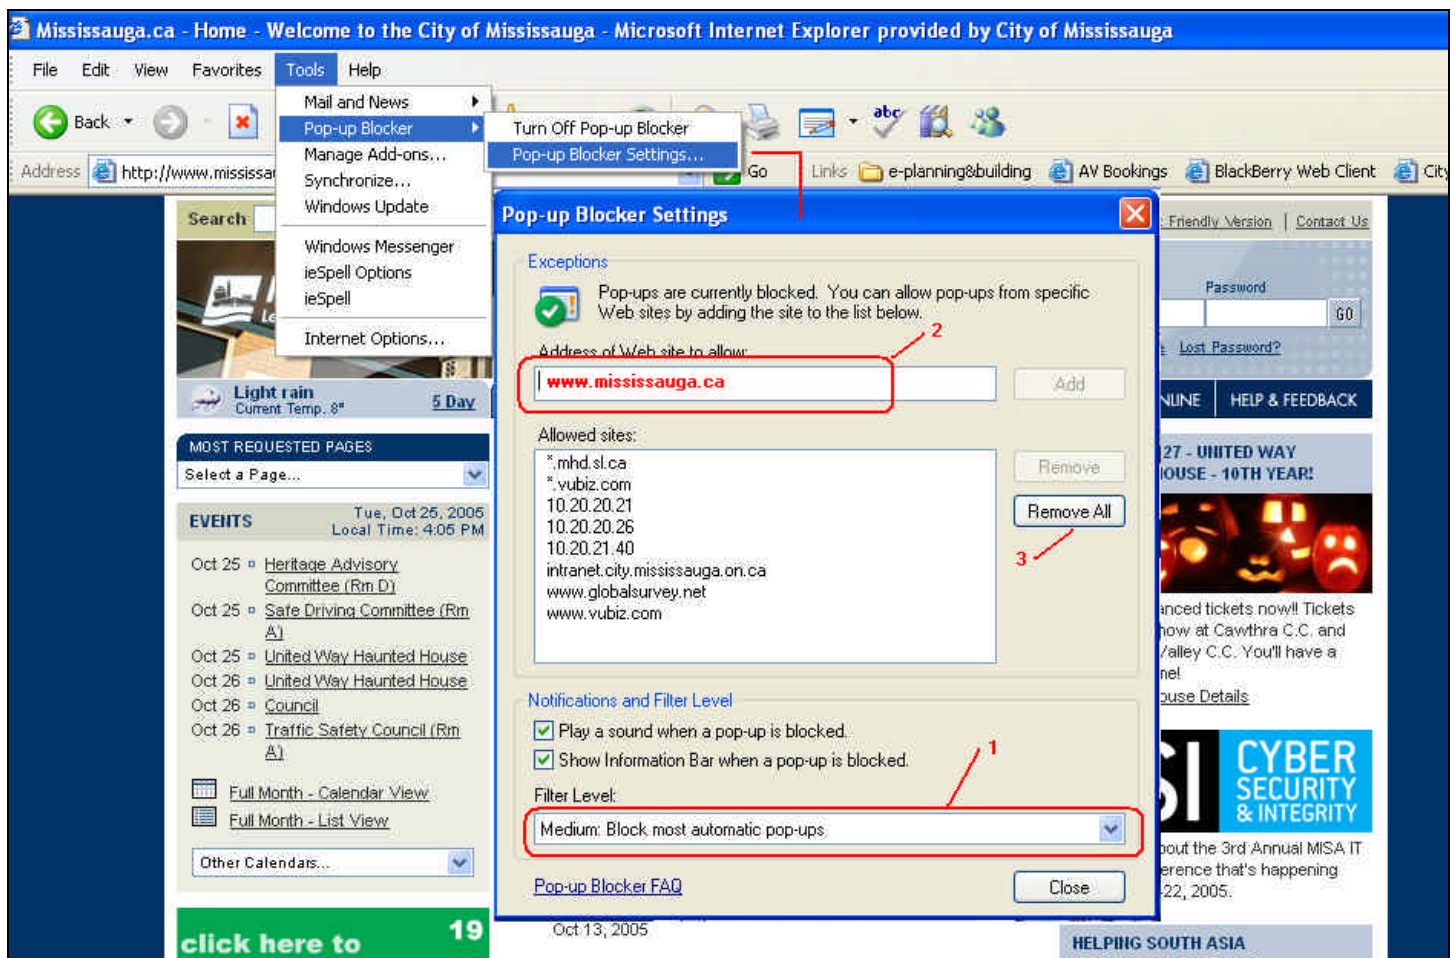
Mississauga.ca - Home - Welcome to the City of Mississauga - Microsoft Internet Explorer provided by City of Mississauga

File Edit View Favorites Tools Help

Back

Address http://www.mississa

Go Links e-planning&building AV Bookings BlackBerry Web Client City

Mail and News
Pop-up Blocker
Manage Add-ons...
Synchronize...
Windows Update
Windows Messenger
ieSpell Options
ieSpell
Internet Options...

Turn Off Pop-up Blocker
Pop-up Blocker Settings...

Search

Light rain
Current Temp. 8°
5 Day

MOST REQUESTED PAGES
Select a Page...

EVENTS
Tue, Oct 25, 2005
Local Time: 4:05 PM

Oct 25 Heritage Advisory Committee (Rm D)
Oct 25 Safe Driving Committee (Rm A)
Oct 25 United Way Haunted House
Oct 26 United Way Haunted House
Oct 26 Council
Oct 26 Traffic Safety Council (Rm A)

Full Month - Calendar View
Full Month - List View

Other Calendars...

click here to 19

Oct 13, 2005

Pop-up Blocker Settings

Exceptions
Pop-ups are currently blocked. You can allow pop-ups from specific Web sites by adding the site to the list below.

Address of Web site to allow:
www.mississauga.ca
Add

Allowed sites:
*.mhd.sl.ca
*.vubiz.com
10.20.20.21
10.20.20.26
10.20.21.40
intranet.city.mississauga.on.ca
www.globalsurvey.net
www.vubiz.com

Remove
Remove All

Notifications and Filter Level
Play a sound when a pop-up is blocked.
Show Information Bar when a pop-up is blocked.
Filter Level:
Medium: Block most automatic pop-ups

Pop-up Blocker FAQ
Close

2
3
1

Friendly Version | Contact Us
Password
GO
Lost Password?
NLINE HELP & FEEDBACK
27 - UNITED WAY
IOUSE - 10TH YEAR!
anced tickets now!! Tickets
how at Cawthra C.C. and
/alley C.C. You'll have a
ne!
ouse Details
CYBER SECURITY & INTEGRITY
bout the 3rd Annual MISA IT
erence that's happening
22, 2005.
HELPING SOUTH ASIA